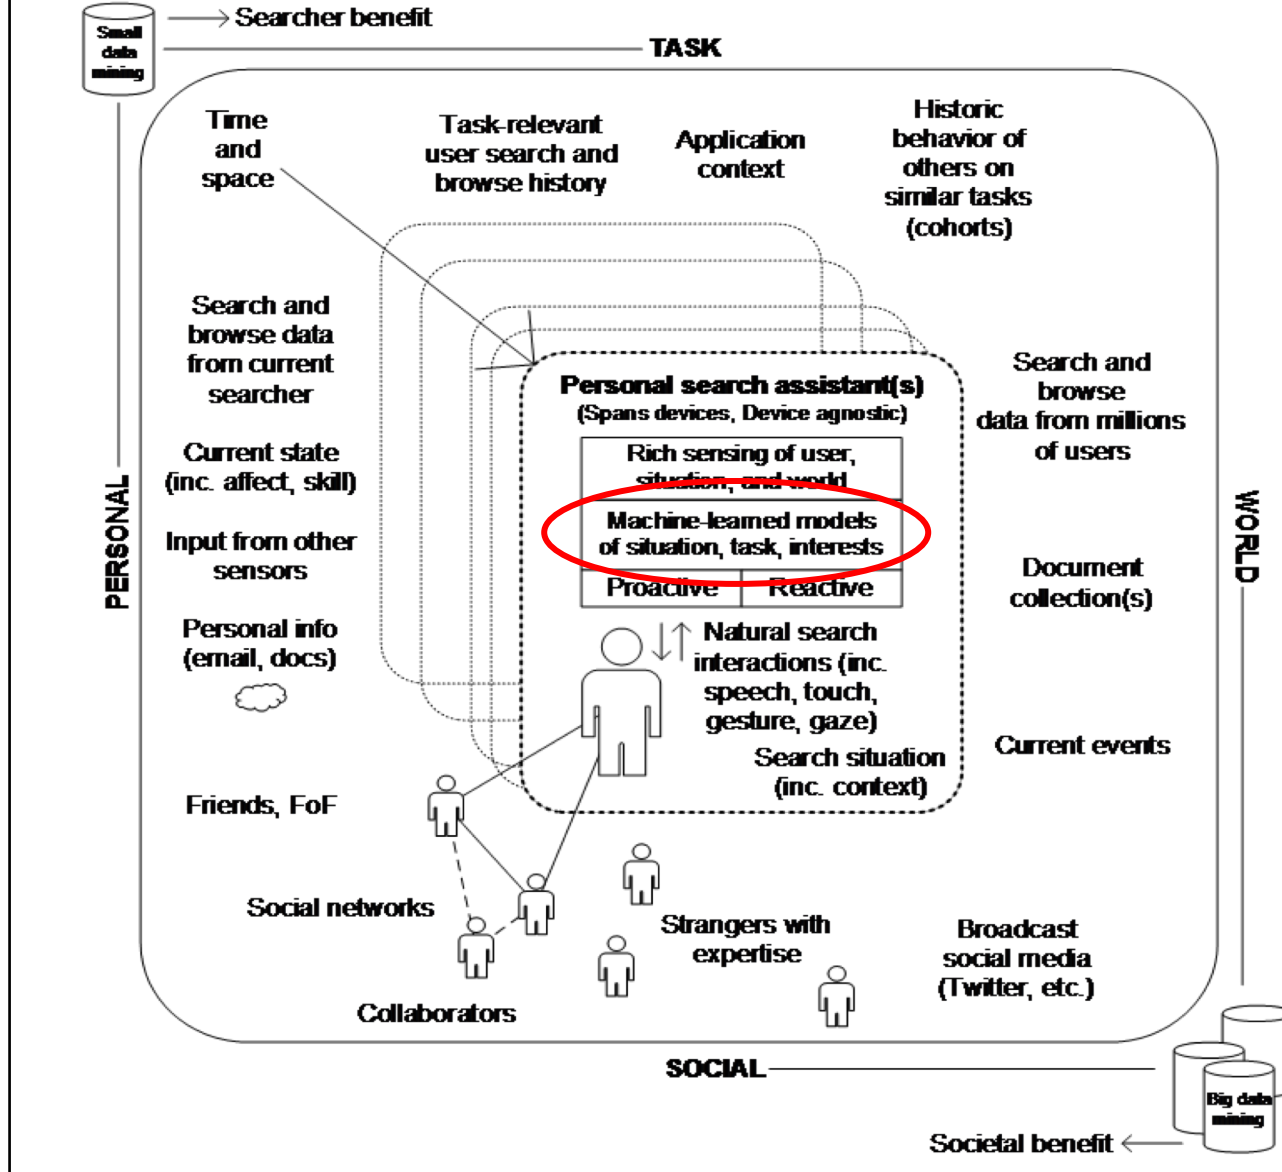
Small data mining

Searcher benefit

TASK

Time and space

Task-relevant user search and browse history

Application context

Historic behavior of others on similar tasks (cohorts)

Search and browse data from current searcher

Current state (inc. affect, skill)

Input from other sensors

Personal info (email, docs)

PERSONAL

Personal search assistant(s)
(Spans devices, Device agnostic)

Rich sensing of user, situation, and world

Machine-learned models of situation, task, interests

| Proactive | Reactive |
|---|---|

Natural search interactions (inc. speech, touch, gesture, gaze)

Search situation (inc. context)

Search and browse data from millions of users

Document collection(s)

Current events

WORLD

Friends, FoF

Social networks

Collaborators

Strangers with expertise

Broadcast social media (Twitter, etc.)

SOCIAL

Big data mining

Societal benefit